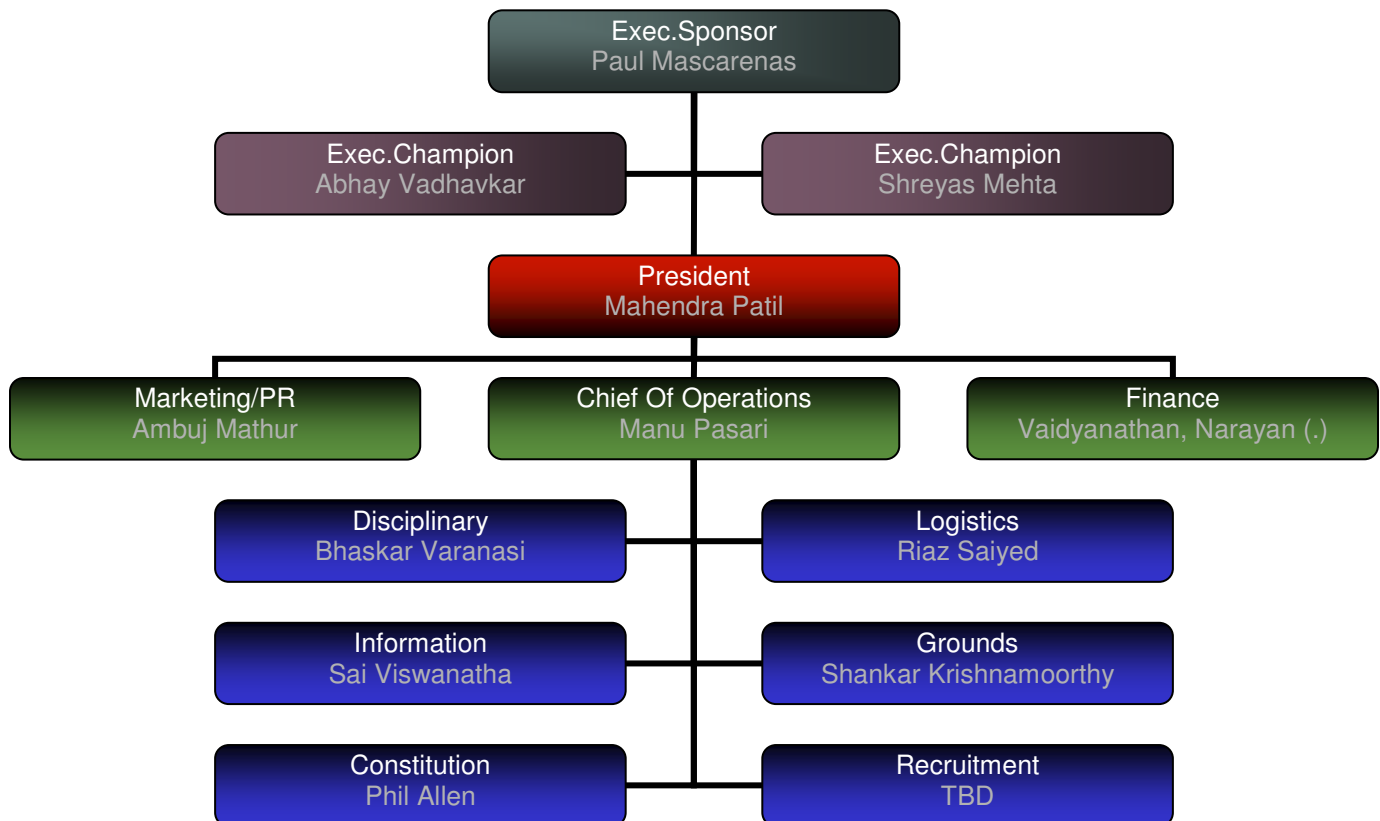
Exec.Sponsor
Paul Mascarenas

Exec.Champion
Abhay Vadhavkar

Exec.Champion
Shreyas Mehta

President
Mahendra Patil

Marketing/PR
Ambuj Mathur

Chief Of Operations
Manu Pasari

Finance
Vaidyanathan, Narayan (.)

Disciplinary
Bhaskar Varanasi

Logistics
Riaz Saiyed

Information
Sai Viswanatha

Grounds
Shankar Krishnamoorthy

Constitution
Phil Allen

Recruitment
TBD